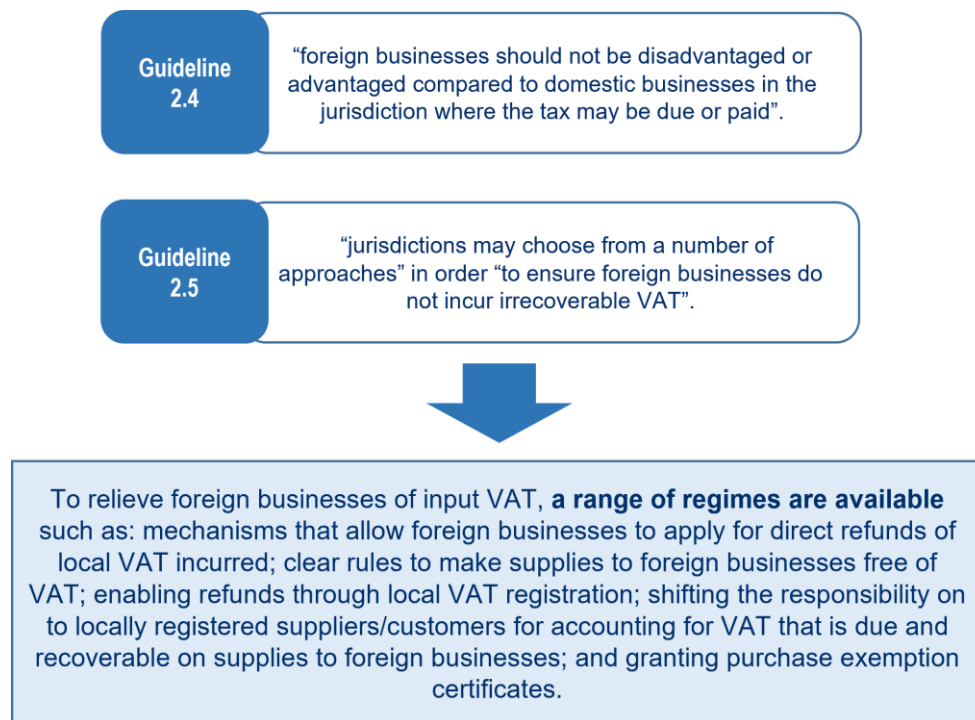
Guideline 2.4

“foreign businesses should not be disadvantaged or advantaged compared to domestic businesses in the jurisdiction where the tax may be due or paid”.

Guideline 2.5

“jurisdictions may choose from a number of approaches” in order “to ensure foreign businesses do not incur irrecoverable VAT”.

To relieve foreign businesses of input VAT, **a range of regimes are available** such as: mechanisms that allow foreign businesses to apply for direct refunds of local VAT incurred; clear rules to make supplies to foreign businesses free of VAT; enabling refunds through local VAT registration; shifting the responsibility on to locally registered suppliers/customers for accounting for VAT that is due and recoverable on supplies to foreign businesses; and granting purchase exemption certificates.